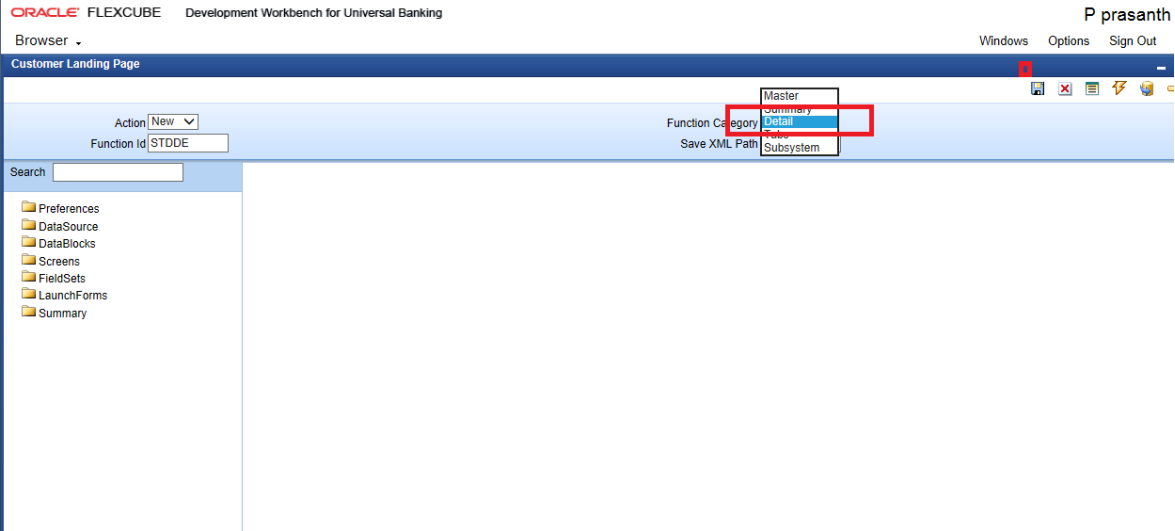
ORACLE FLEXCUBE Development Workbench for Universal Banking

P prasanth

Browser

Windows Options Sign Out

Customer Landing Page

Action New

Function Id STDDE

Function Category

Save XML Path

Master
Summary
Detail
Tabs
Subsystem

Search

Preferences
DataSource
DataBlocks
Screens
FieldSets
LaunchForms
Summary